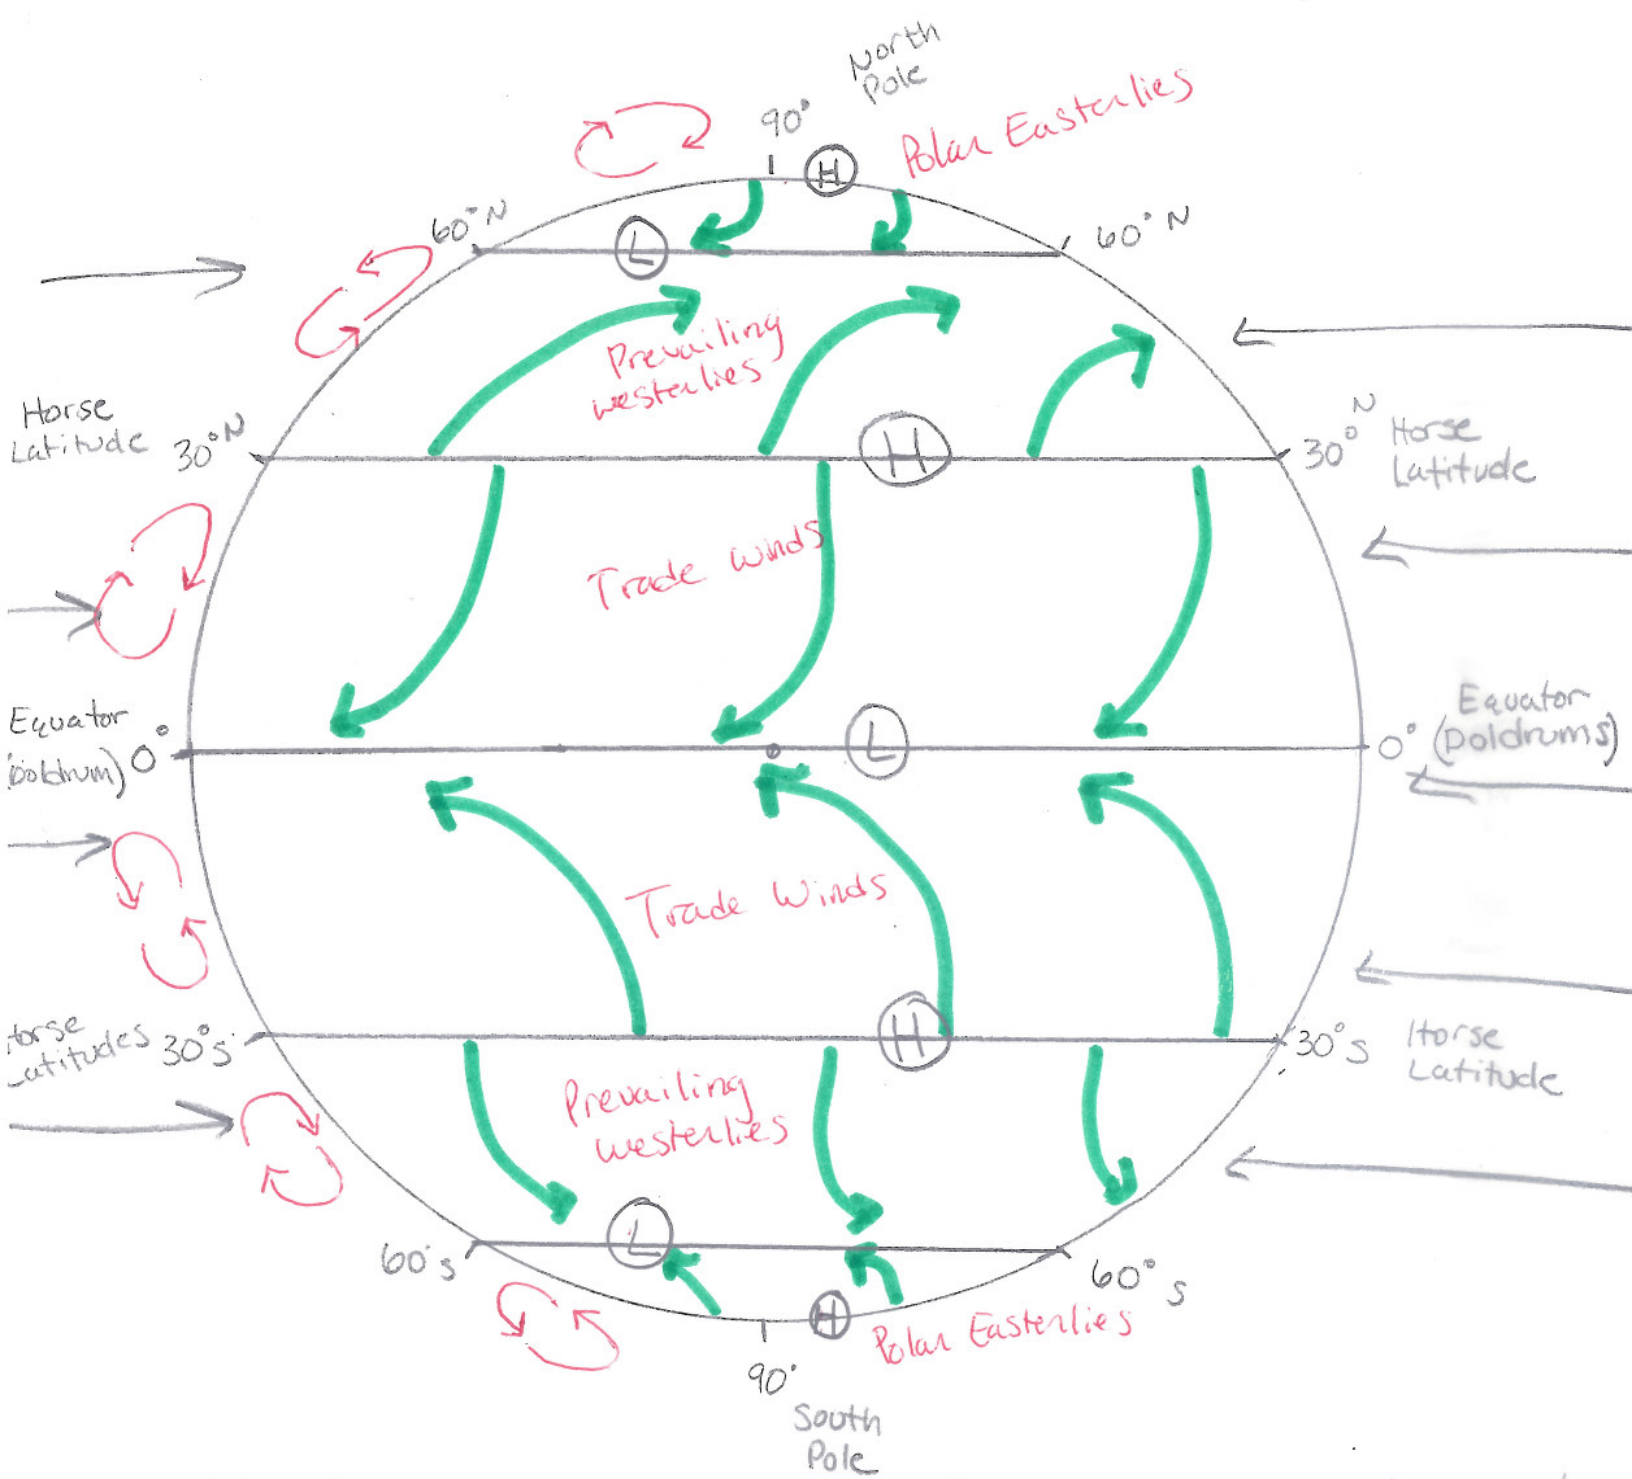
North Pole
90°
H
Polar Easterlies
60°N
L
60°N
Prevailing westerlies
Horse Latitude 30°N
H
30°N Horse Latitude
Trade winds
Equator (Doldrum) 0°
L
Equator 0° (Doldrums)
Trade Winds
Horse Latitudes 30°S
H
30°S Horse Latitude
Prevailing westerlies
60°S
L
60°S
H
Polar Easterlies
90°
South Pole